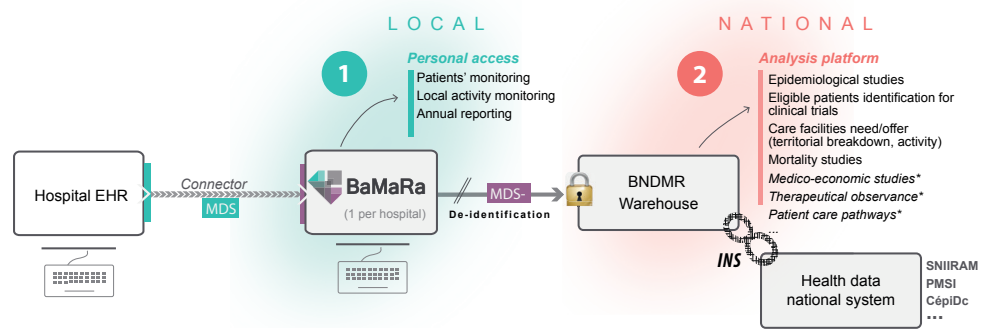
LOCAL

NATIONAL

1

Personal access
Patients' monitoring
Local activity monitoring
Annual reporting

2

Analysis platform
Epidemiological studies
Eligible patients identification for clinical trials
Care facilities need/offer (territorial breakdown, activity)
Mortality studies
*Medico-economic studies**
*Therapeutical observance**
*Patient care pathways**
...

Hospital EHR

Connector
MDS

BaMaRa
(1 per hospital)

MDS-
De-identification

BNDMR Warehouse

INS

Health data national system

SNIIRAM
PMSI
CépiDc
...